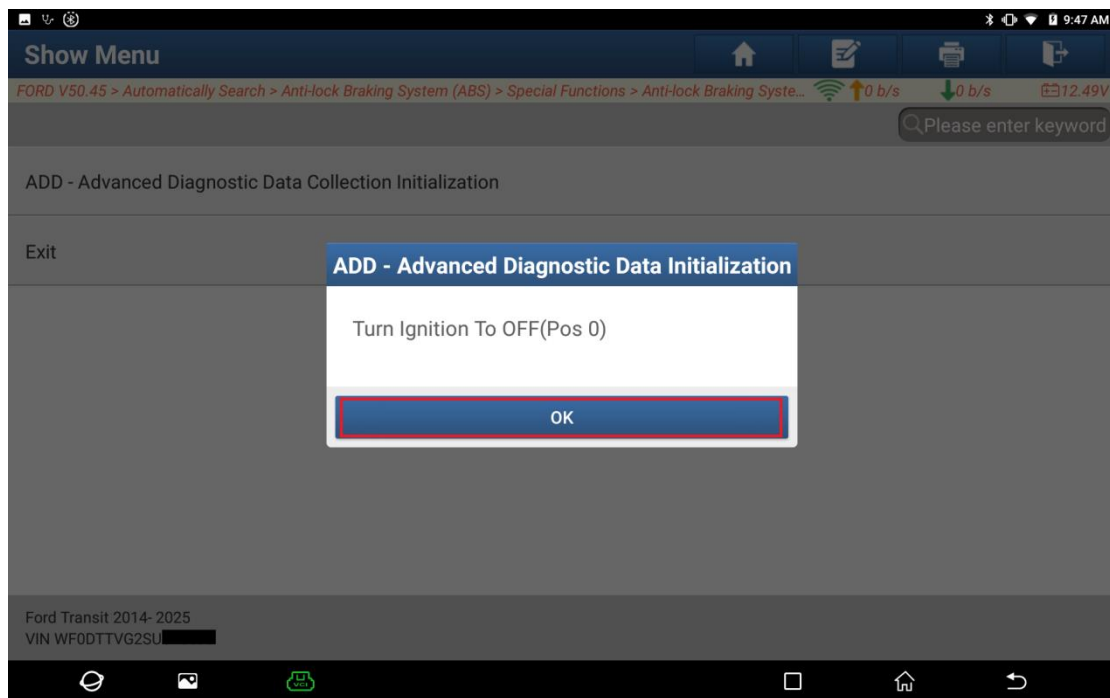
9:47 AM

Show Menu

FORD V50.45 > Automatically Search > Anti-lock Braking System (ABS) > Special Functions > Anti-lock Braking Syste... 0 b/s 0 b/s 12.49V

Please enter keyword

ADD - Advanced Diagnostic Data Collection Initialization

Exit

ADD - Advanced Diagnostic Data Initialization

Turn Ignition To OFF(Pos 0)

OK

Ford Transit 2014- 2025
VIN WF0DTTVG2SU

VCI